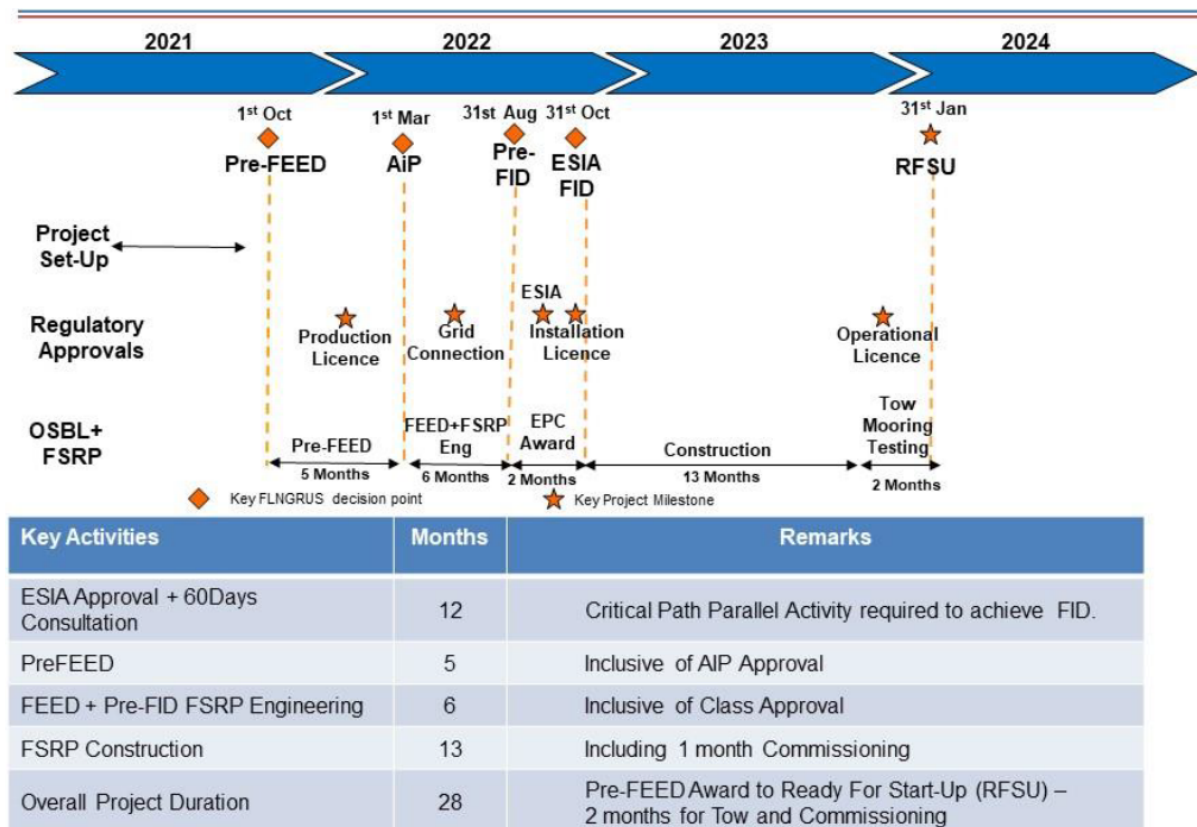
2021
2022
2023
2024

1st Oct
Pre-FEED

1st Mar
AiP

31st Aug
Pre-FID

31st Oct
ESIA
FID

31st Jan
RFSU

Project Set-Up

Regulatory Approvals

Production Licence

Grid Connection

ESIA

Installation Licence

Operational Licence

OSBL+ FSRP

Pre-FEED
5 Months

FEED+FSRP Eng
6 Months

EPC Award
2 Months

Construction
13 Months

Tow Mooring Testing
2 Months

Key FLNGRUS decision point

Key Project Milestone

| Key Activities | Months | Remarks |
|---|---|---|
| ESIA Approval + 60Days Consultation | 12 | Critical Path Parallel Activity required to achieve FID. |
| PreFEED | 5 | Inclusive of AIP Approval |
| FEED + Pre-FID FSRP Engineering | 6 | Inclusive of Class Approval |
| FSRP Construction | 13 | Including 1 month Commissioning |
| Overall Project Duration | 28 | Pre-FEED Award to Ready For Start-Up (RFSU) – 2 months for Tow and Commissioning |